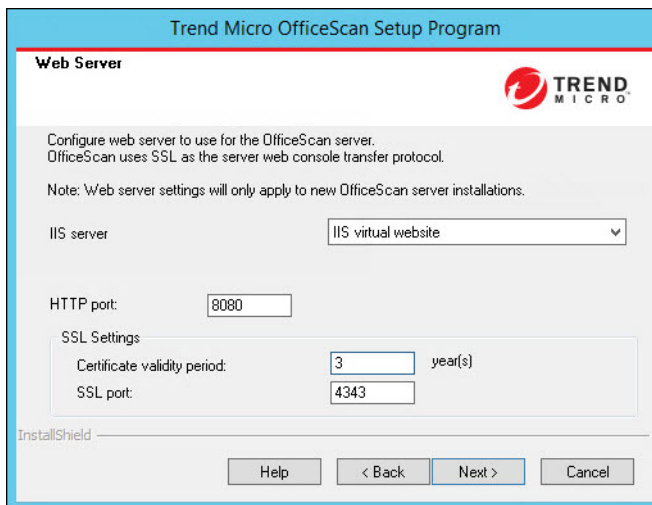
Trend Micro OfficeScan Setup Program

Web Server

TREND MICRO

Configure web server to use for the OfficeScan server.
OfficeScan uses SSL as the server web console transfer protocol.

Note: Web server settings will only apply to new OfficeScan server installations.

IIS server

IIS virtual website

HTTP port: 8080

SSL Settings

Certificate validity period: 3 year(s)

SSL port: 4343

InstallShield

Help

< Back

Next >

Cancel